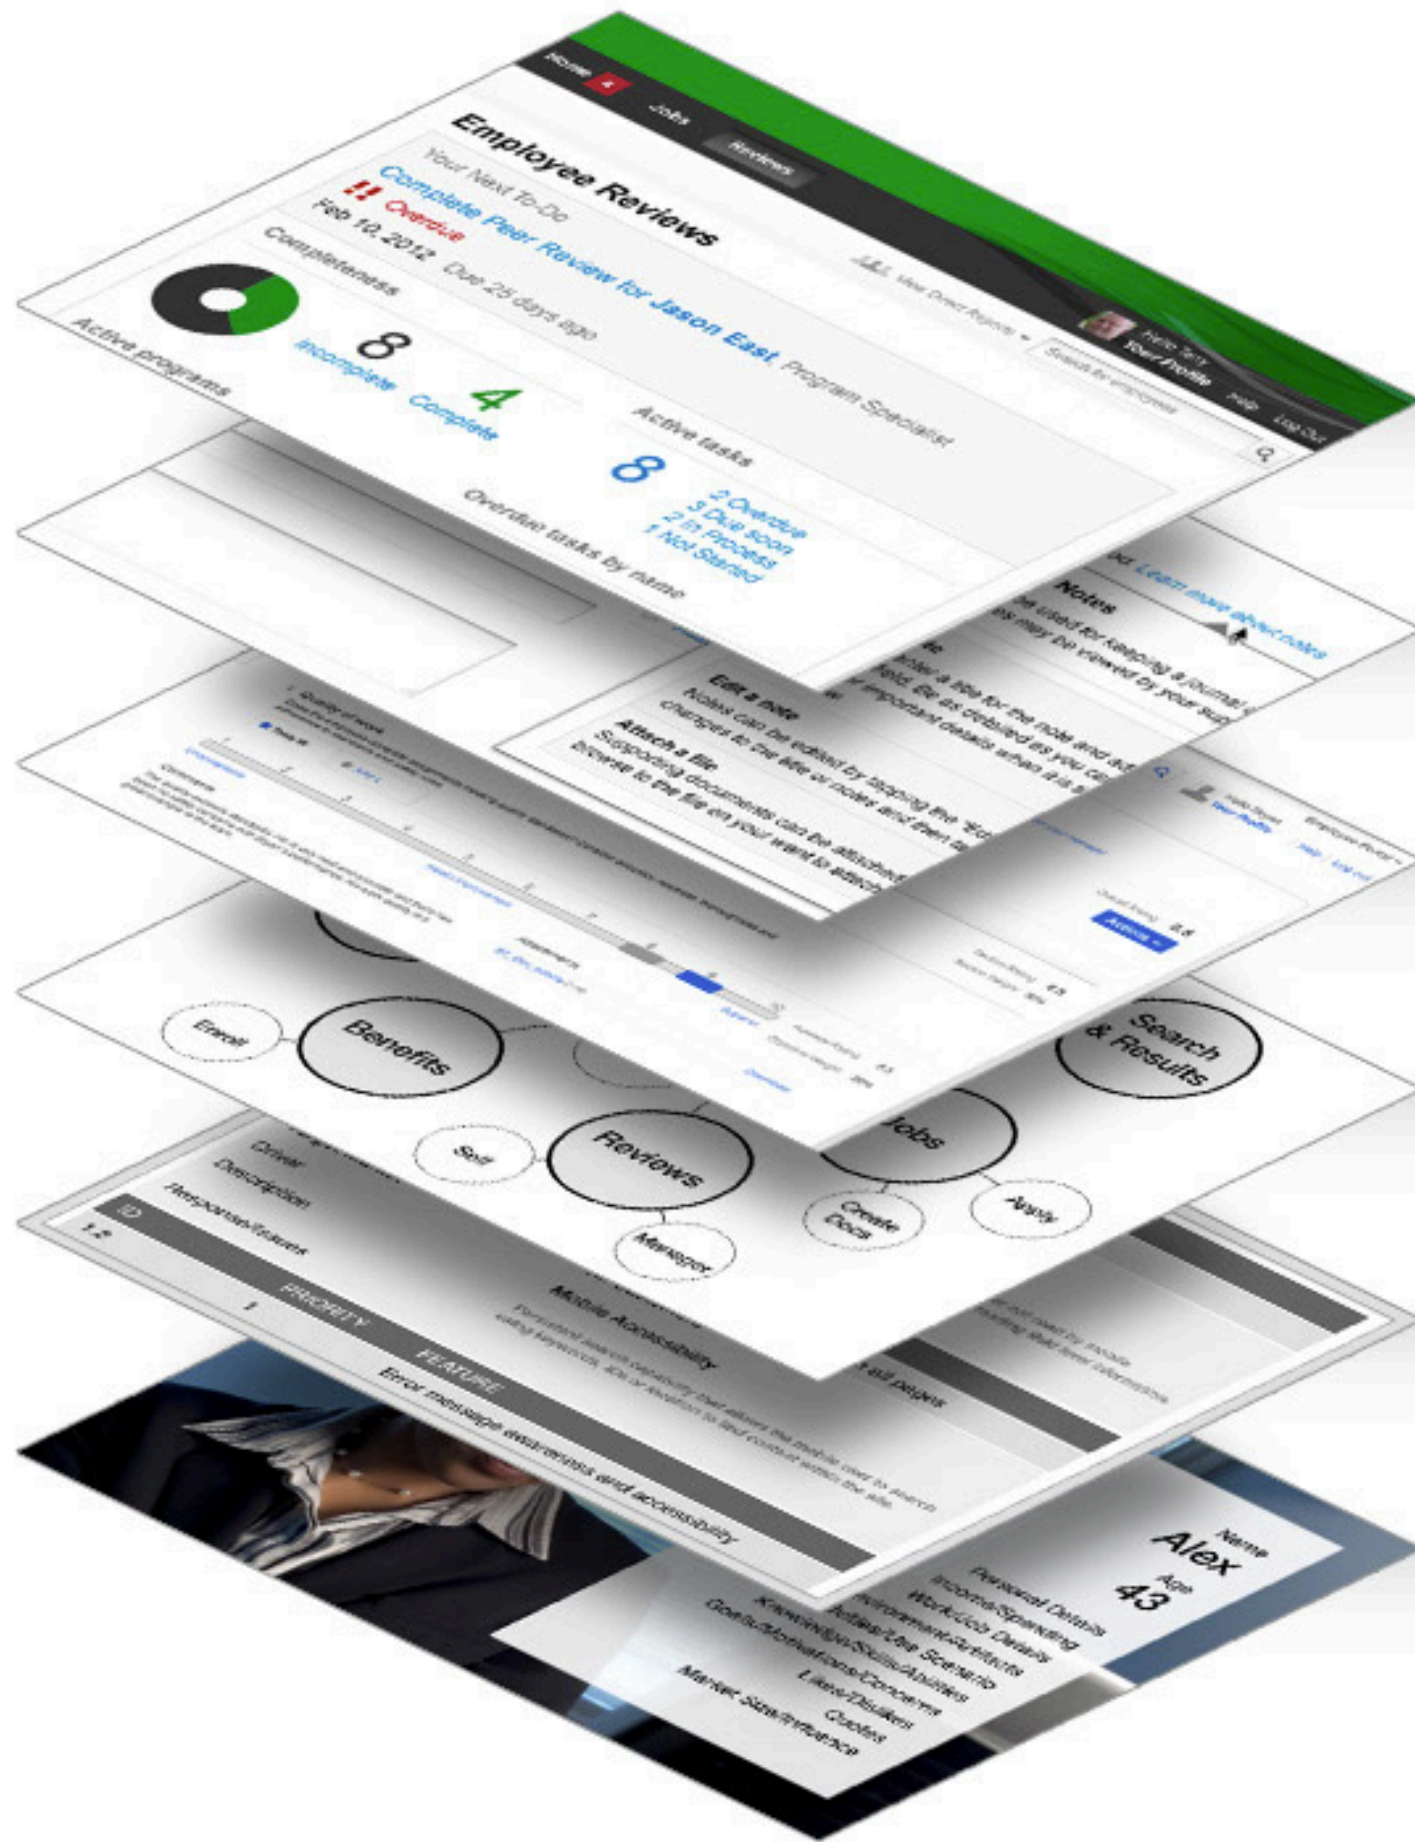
Home 4 Jobs Reviews

Hello Terry Your Profile Help Log Out

Employee Reviews

View Direct Reports

Search for employees

Your Next To-Do

Complete Peer Review for Jason East, Program Specialist

!! Overdue

Feb 10, 2012 Due 25 days ago

Completeness

8 Incomplete

4 Complete

Active tasks

8

2 Overdue
3 Due soon
2 In Process
1 Not Started

Overdue tasks by name

Active programs

Notes

Learn more about notes

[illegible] used for keeping a journal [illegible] may be viewed by your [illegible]

Edit a note

Notes can be edited by tapping the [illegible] changes to the title or notes and then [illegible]

Attach a file

Supporting documents can be attached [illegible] browse to the file on your want to attach

Actions

Enroll

Benefits

Search & Results

Jobs

Self

Reviews

Create Docs

Apply

Manager

ID

Driver

Description

Response/Reasons

PRIORITY

FEATURE

Mobile Accessibility

Error message awareness and accessibility

all pages

Name

Alex

Age

43

Personal Details

Income/Spending

Work/Job Details

Environment/Artifacts

Activities/Use Scenario

Knowledge/Skills/Abilities

Goals/Motivations/Concerns

Likes/Dislikes

Quotes

Market Size/Influence